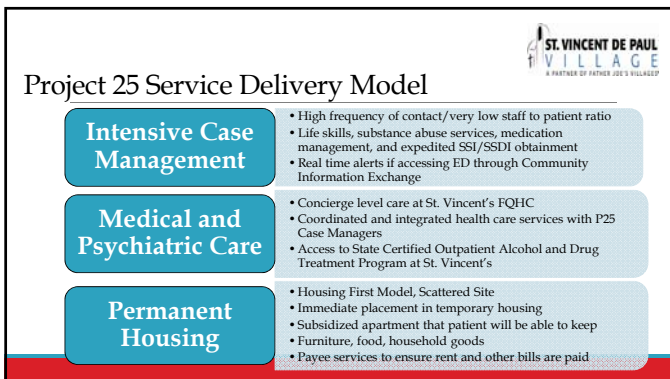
ST. VINCENT DE PAUL
VILLAGE
A PARTNER OF FATHER JOE'S VILLAGES

Project 25 Service Delivery Model

Intensive Case Management

• High frequency of contact/very low staff to patient ratio
• Life skills, substance abuse services, medication management, and expedited SSI/SSDI obtainment
• Real time alerts if accessing ED through Community Information Exchange

Medical and Psychiatric Care

• Concierge level care at St. Vincent's FQHC
• Coordinated and integrated health care services with P25 Case Managers
• Access to State Certified Outpatient Alcohol and Drug Treatment Program at St. Vincent's

Permanent Housing

• Housing First Model, Scattered Site
• Immediate placement in temporary housing
• Subsidized apartment that patient will be able to keep
• Furniture, food, household goods
• Payee services to ensure rent and other bills are paid